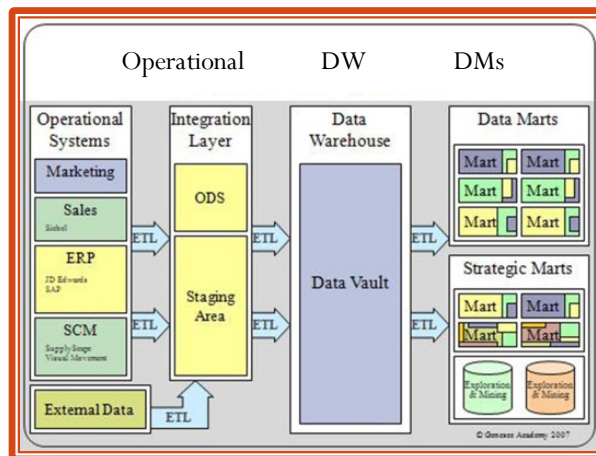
Operational DW DMs

Operational Systems

Marketing

Sales
Siebel

ERP
JD Edwards
SAP

SCM
SupplyScape
Visual Movement

External Data

ETL

ETL

ETL

Integration Layer

ODS

Staging Area

ETL

ETL

Data Warehouse

Data Vault

ETL

ETL

Data Marts

Mart Mart
Mart Mart
Mart Mart

Strategic Marts

Mart Mart
Mart Mart

Exploration & Mining

Exploration & Mining

© Genesee Academy 2007